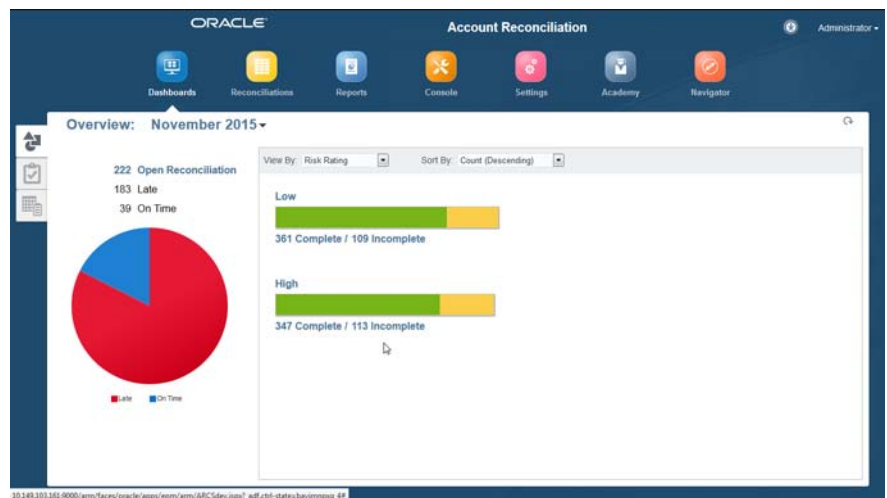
ORACLE

Account Reconciliation

Administrator ▾

Dashboards Reconciliations Reports Console Settings Academy Navigator

Overview: November 2015 ▾

222 Open Reconciliation
183 Late
39 On Time

Late On Time

View By: Risk Rating
Sort By: Count (Descending)

Low
361 Complete / 109 Incomplete

High
347 Complete / 113 Incomplete

10.149.103.161:9000/arm/faces/oracle/apps/epm/arm/ARCSdev.jspx?_adf.ctrl-state=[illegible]